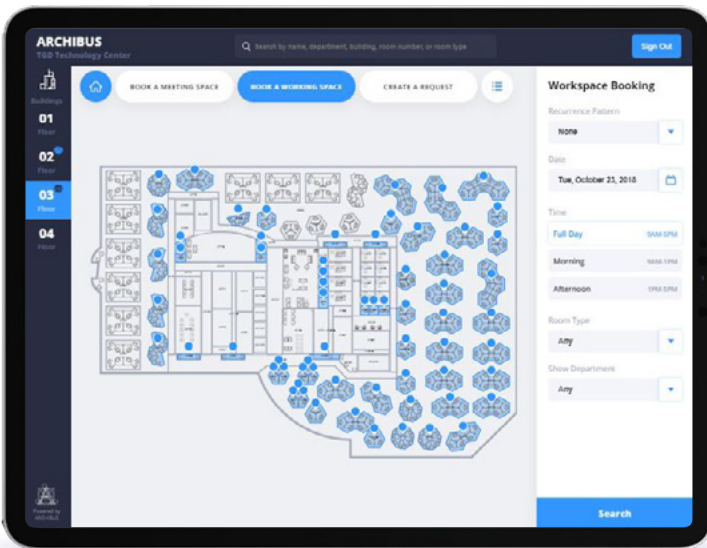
ARCHIBUS
TGD Technology Center

Search by name, department, building, room number, or room type

Sign Out

Buildings

01
Floor

02
Floor

03
Floor

04
Floor

Powered by ARCHIBUS

BOOK A MEETING SPACE

BOOK A WORKING SPACE

CREATE A REQUEST

Workspace Booking

Recurrence Pattern

None

Date

Tue, October 23, 2018

Time

Full Day 9AM-5PM

Morning 9AM-1PM

Afternoon 1PM-5PM

Room Type

Any

Show Department

Any

Search